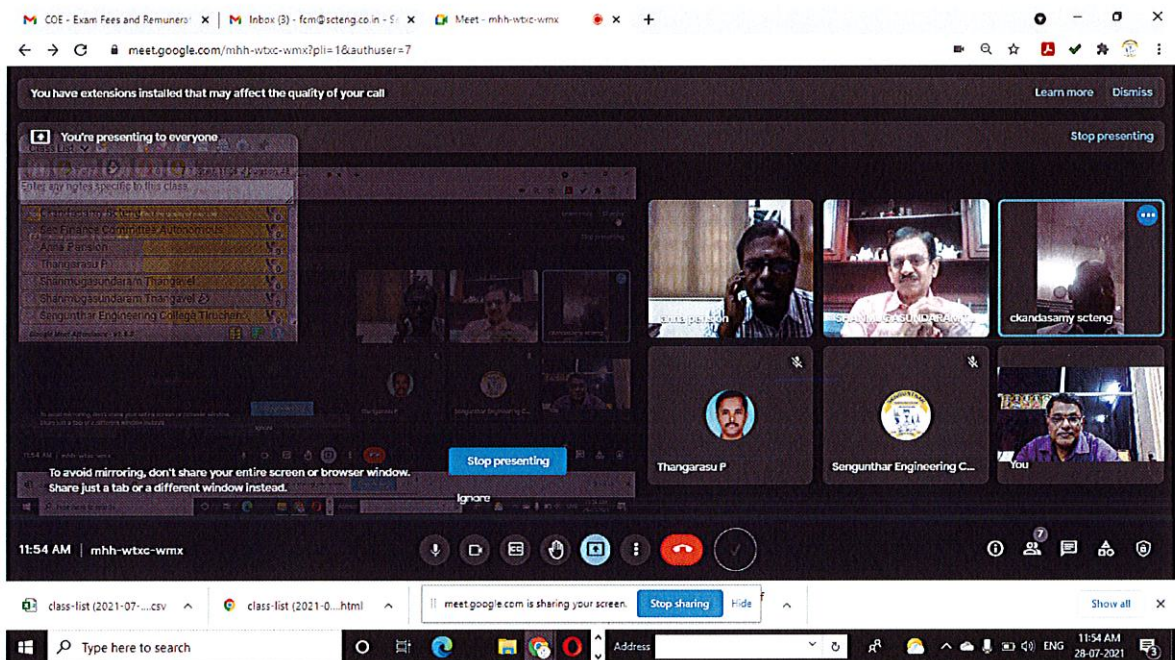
COE - Exam Fees and Remunera ×
Inbox (3) - fcm@scteng.co.in - S ×
Meet - mhh-wtxc-wmx ×
+

meet.google.com/mhh-wtxc-wmx?pli=1&authuser=7

You have extensions installed that may affect the quality of your call
Learn more
Dismiss

You're presenting to everyone
Stop presenting

Class List
Enter any notes specific to this class
Chandrasamy Scteng
Sec Finance Committee Autonomous
Anna Parasan
Thangarasu P
Shanmugasundaram Thangavel
Shanmugasundaram Thangavel
Sengunthar Engineering College Tiruchen
Google Meet Attendance

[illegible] person
SHANMUGASUNDARAM
ckandasamy scteng
Thangarasu P
Sengunthar Engineering C...
You

To avoid mirroring, don't share your entire screen or browser window. Share just a tab or a different window instead.
Stop presenting
Ignore

11:54 AM | mhh-wtxc-wmx
7

class-list (2021-07-....csv
class-list (2021-0....html
meet.google.com is sharing your screen.
Stop sharing
Hide
Show all

Type here to search
Address
ENG
11:54 AM
28-07-2021